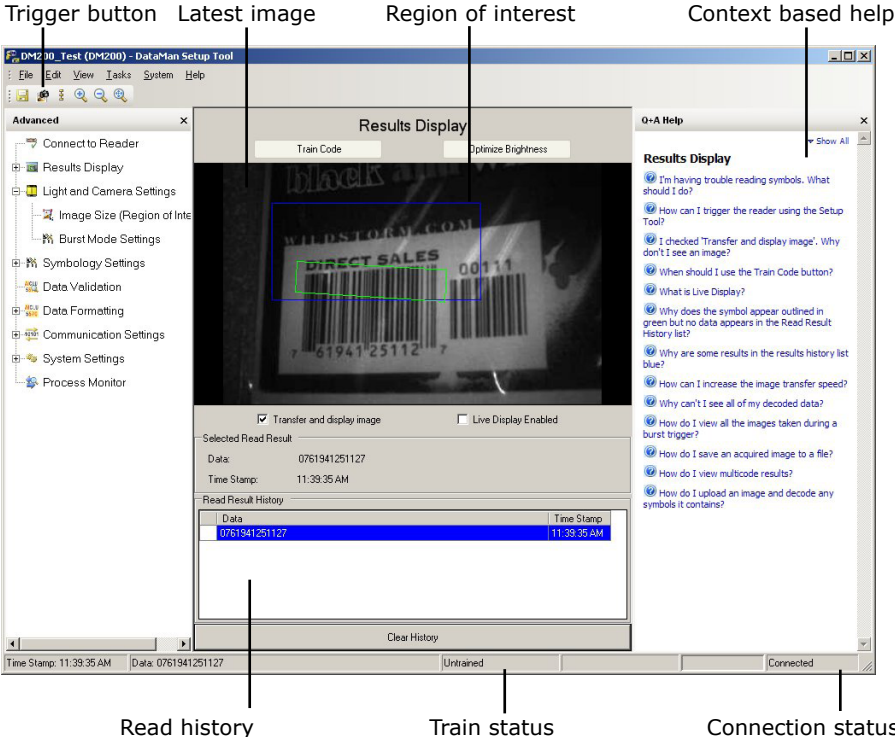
Trigger button Latest image Region of interest Context based help

DM200_Test (DM200) - DataMan Setup Tool

File Edit View Tasks System Help

Advanced

Connect to Reader
Results Display
Light and Camera Settings
Image Size (Region of Inte
Burst Mode Settings
Symbology Settings
Data Validation
Data Formatting
Communication Settings
System Settings
Process Monitor

Results Display

Train Code

Optimize Brightness

black

WILDSTORM.COM

DIRECT SALES 00111

7 61941 25112 7

Transfer and display image

Live Display Enabled

Selected Read Result

Data: 0761941251127

Time Stamp: 11:39:35 AM

Read Result History

| Data | Time Stamp |
|---|---|
| 0761941251127 | 11:39:35 AM |

Clear History

Q+A Help

Show All

Results Display

I'm having trouble reading symbols. What should I do?

How can I trigger the reader using the Setup Tool?

I checked 'Transfer and display image'. Why don't I see an image?

When should I use the Train Code button?

What is Live Display?

Why does the symbol appear outlined in green but no data appears in the Read Result History list?

Why are some results in the results history list blue?

How can I increase the image transfer speed?

Why can't I see all of my decoded data?

How do I view all the images taken during a burst trigger?

How do I save an acquired image to a file?

How do I view multicode results?

How do I upload an image and decode any symbols it contains?

Time Stamp: 11:39:35 AM Data: 0761941251127 Untrained Connected

Read history Train status Connection status